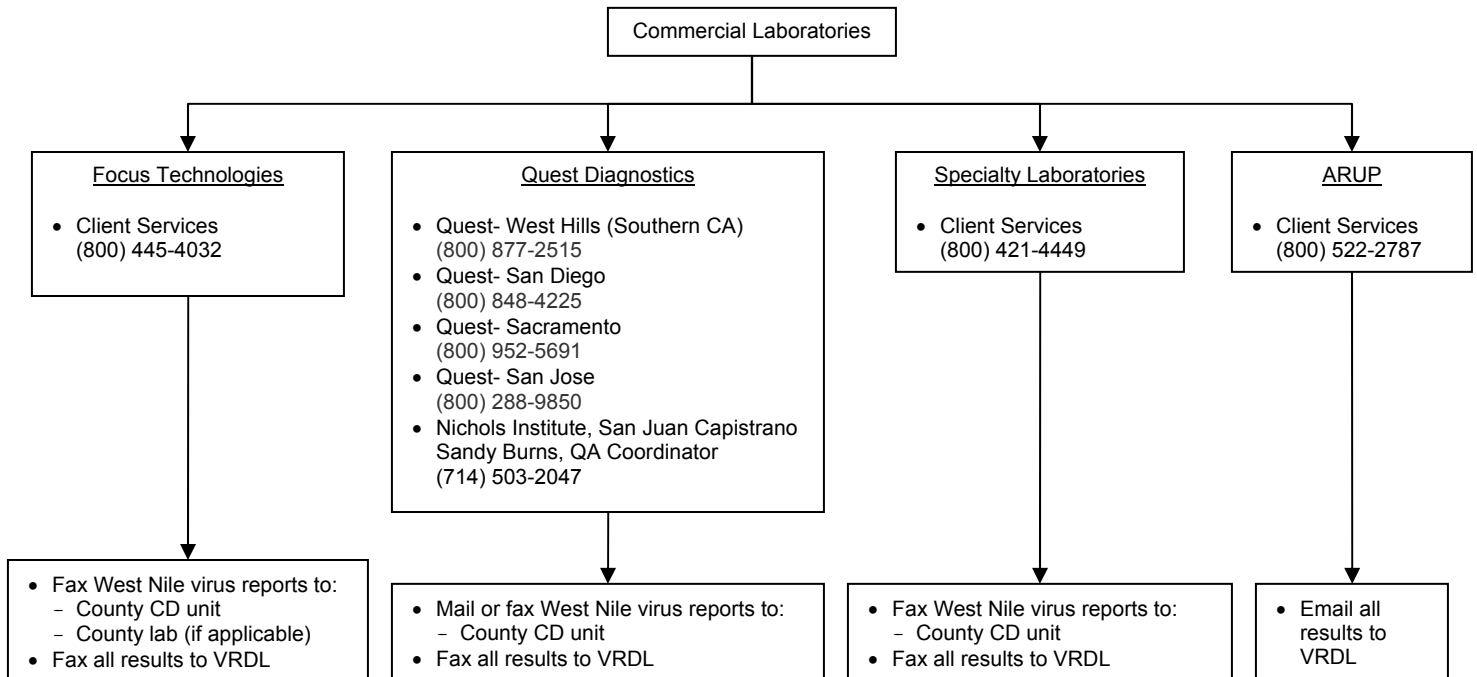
Commercial Laboratories

Focus Technologies

- Client Services (800) 445-4032

- Fax West Nile virus reports to:
  - County CD unit
  - County lab (if applicable)
- Fax all results to VRDL

Quest Diagnostics

- Quest- West Hills (Southern CA) (800) 877-2515
- Quest- San Diego (800) 848-4225
- Quest- Sacramento (800) 952-5691
- Quest- San Jose (800) 288-9850
- Nichols Institute, San Juan Capistrano Sandy Burns, QA Coordinator (714) 503-2047

- Mail or fax West Nile virus reports to:
  - County CD unit
- Fax all results to VRDL

Specialty Laboratories

- Client Services (800) 421-4449

- Fax West Nile virus reports to:
  - County CD unit
- Fax all results to VRDL

ARUP

- Client Services (800) 522-2787

- Email all results to VRDL